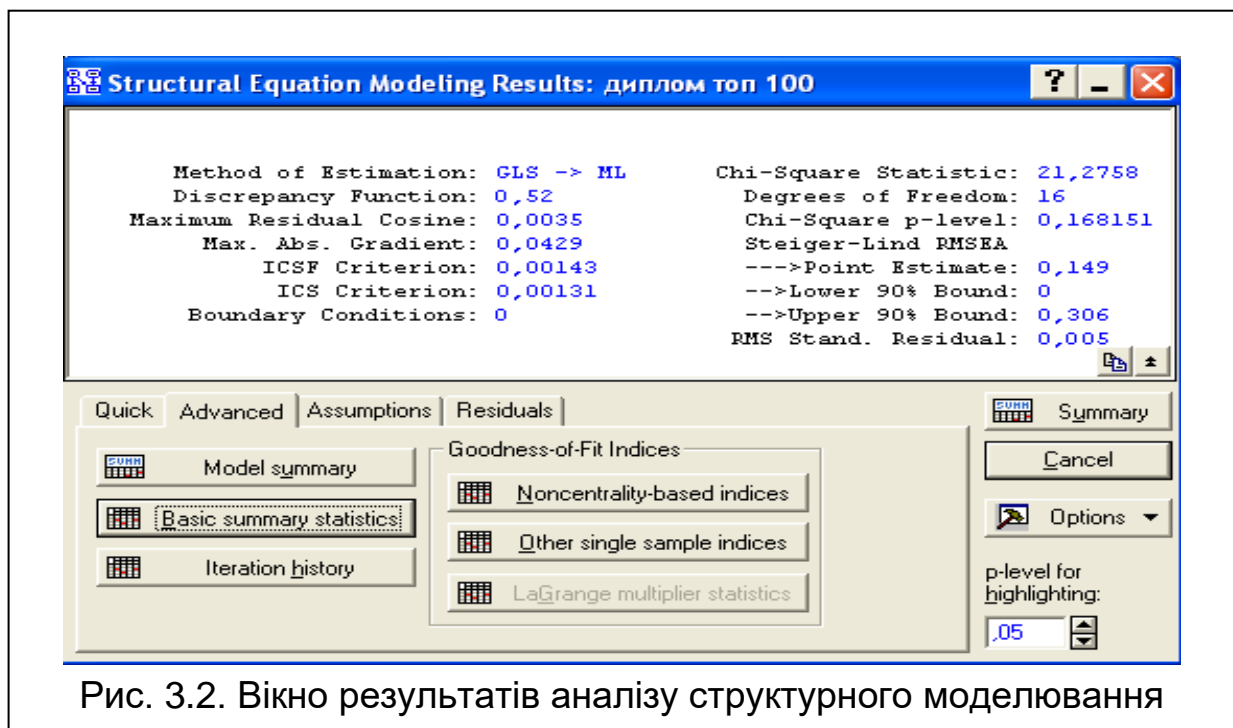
Structural Equation Modeling Results: диплом топ 100

Method of Estimation: GLS -> ML
Discrepancy Function: 0,52
Maximum Residual Cosine: 0,0035
Max. Abs. Gradient: 0,0429
ICSF Criterion: 0,00143
ICS Criterion: 0,00131
Boundary Conditions: 0

Chi-Square Statistic: 21,2758
Degrees of Freedom: 16
Chi-Square p-level: 0,168151
Steiger-Lind RMSEA
--->Point Estimate: 0,149
-->Lower 90% Bound: 0
-->Upper 90% Bound: 0,306
RMS Stand. Residual: 0,005

Quick | Advanced | Assumptions | Residuals

Model summary
Basic summary statistics
Iteration history

Goodness-of-Fit Indices
Noncentrality-based indices
Other single sample indices
LaGrange multiplier statistics

Summary
Cancel
Options
p-level for highlighting:
,05

Рис. 3.2. Вікно результатів аналізу структурного моделювання